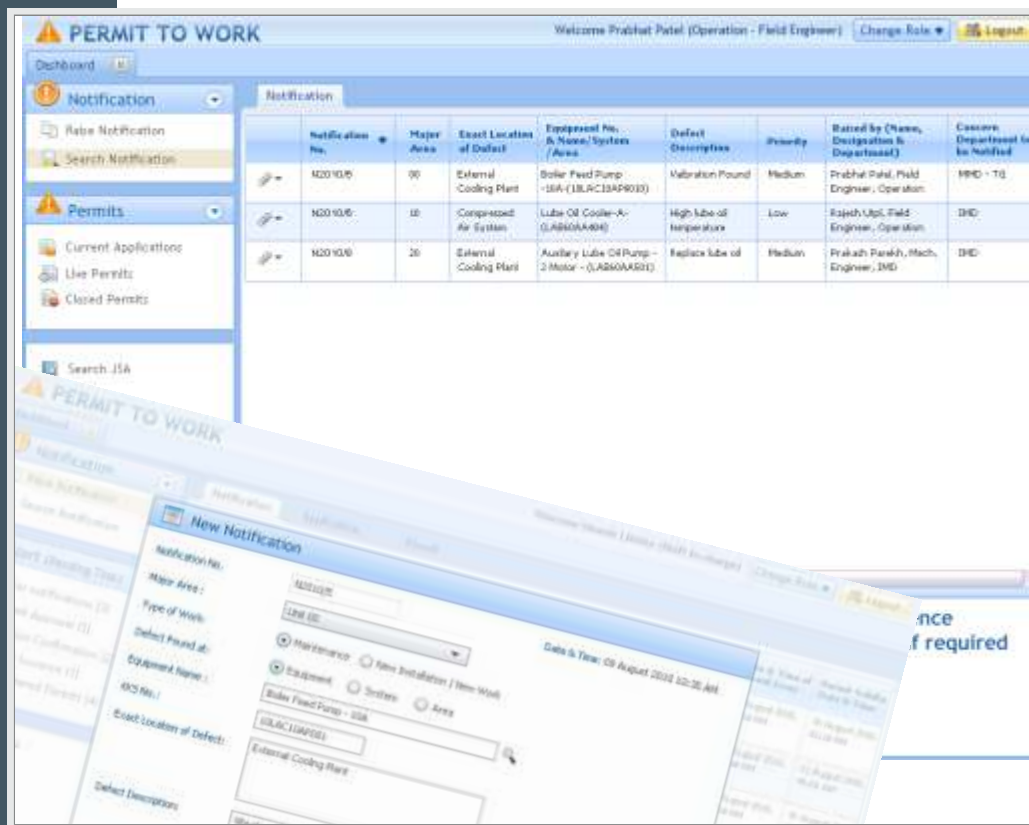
PERMIT TO WORK

Welcome Prabhat Patel (Operation - Field Engineer) Change Role Logout

Dashboard

Notification

Raise Notification

Search Notification

Permits

Current Applications

Live Permits

Closed Permits

Search JSA

Notification

| | Notification No. | Major Area | Exact Location of Defect | Equipment No. & Name/System /Area | Defect Description | Priority | Raised by (Name, Designation & Department) | Concern Department to be Notified |
|---|---|---|---|---|---|---|---|---|
| | N2010/5 | 00 | External Cooling Plant | Boiler Feed Pump -10A-(10LAC10AP001) | Vibration Found | Medium | Prabhat Patel, Field Engineer, Operation | MMD - TG |
| | N2010/6 | 10 | Compressed Air System | Lube Oil Cooler-A-(LAB60AA404) | High lube oil temperature | Low | Rajesh Utpl, Field Engineer, Operation | IMD |
| | N2010/8 | 20 | External Cooling Plant | Auxiliary Lube Oil Pump - 2 Motor - (LAB60AA501) | Replace lube oil | Medium | Prakash Parekh, Mech. Engineer, IMD | IMD |

PERMIT TO WORK

Notification

New Notification

Notification No.

Major Area :

Type of Work:

Defect Found at:

Equipment Name :

KKS No.:

Exact Location of Defect:

Defect Description:

N2010/5

Unit 00

Maintenance New Installation / New Work

Equipment System Area

Boiler Feed Pump - 10A

10LAC10AP001

External Cooling Plant

Date & Time: 09 August 2010 10:30 AM

Change Role Logout

nce

f required